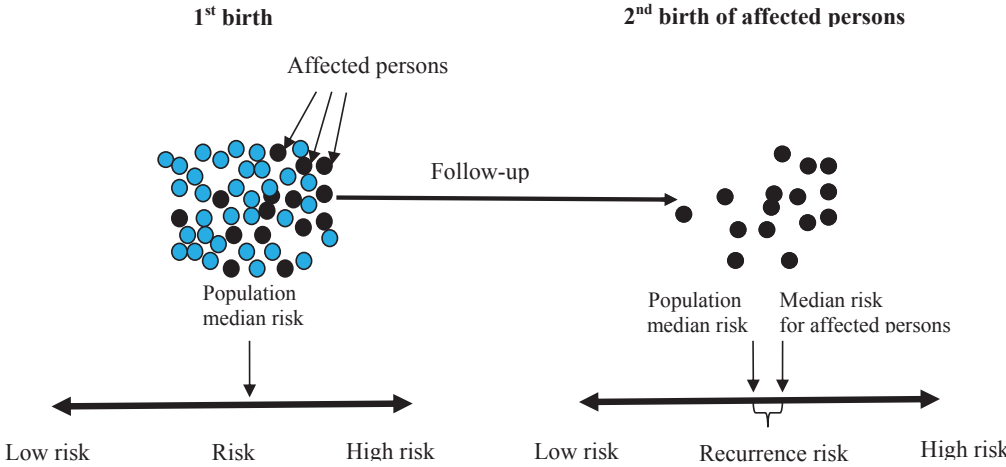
1$^{st}$ birth

2$^{nd}$ birth of affected persons

Affected persons

Follow-up

Population median risk

Population median risk

Median risk for affected persons

Low risk

Risk

High risk

Low risk

Recurrence risk

High risk